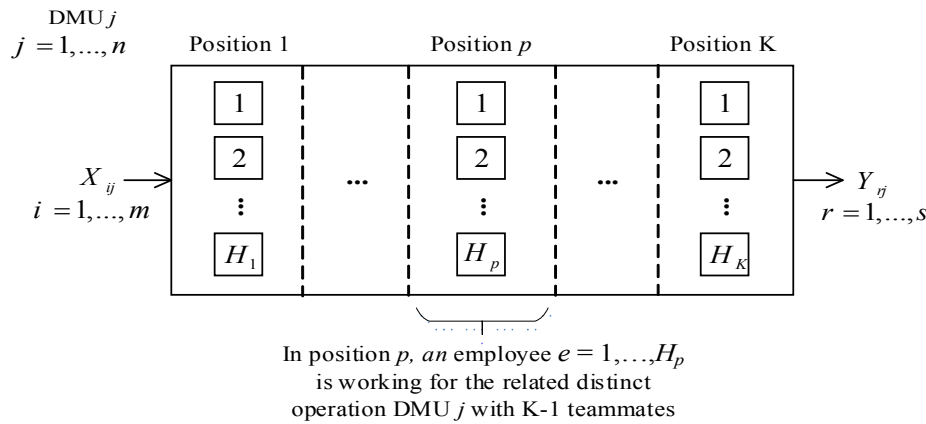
DMU $j$
$j = 1, \ldots, n$

Position 1

Position $p$

Position K

$X_{ij}$
$i = 1, \ldots, m$

1
2
⋮
$H_1$

...

1
2
⋮
$H_p$

...

1
2
⋮
$H_K$

$Y_{rj}$
$r = 1, \ldots, s$

In position $p$, an employee $e = 1, \ldots, H_p$ is working for the related distinct operation DMU $j$ with K-1 teammates